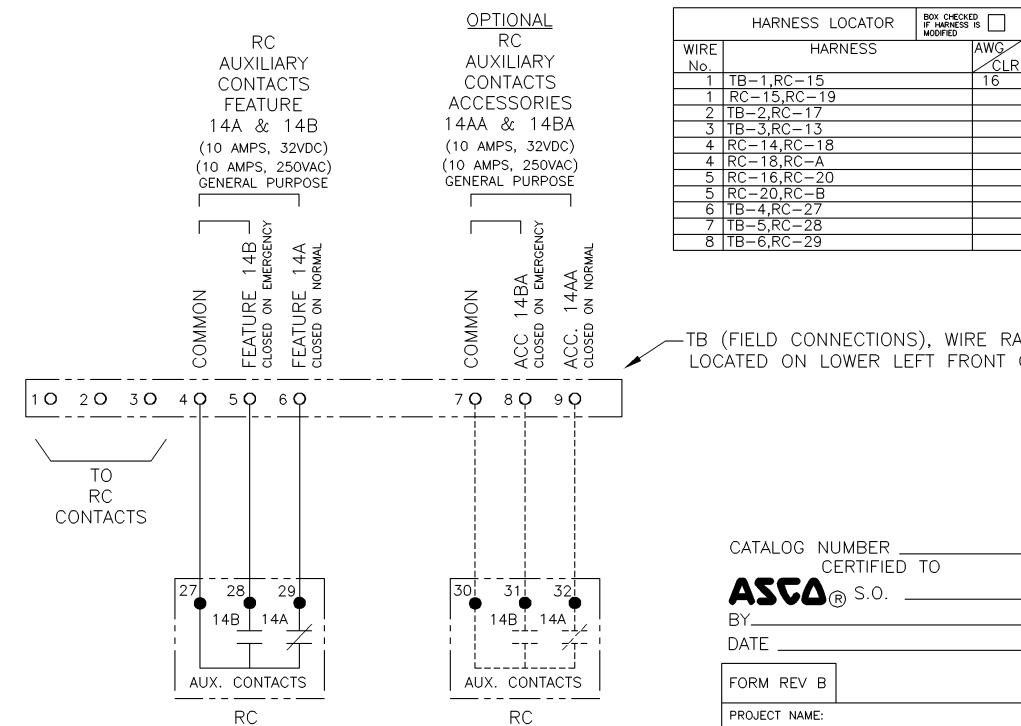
RC
AUXILIARY
CONTACTS
FEATURE
14A & 14B
(10 AMPS, 32VDC)
(10 AMPS, 250VAC)
GENERAL PURPOSE

OPTIONAL
RC
AUXILIARY
CONTACTS
ACCESSORIES
14AA & 14BA
(10 AMPS, 32VDC)
(10 AMPS, 250VAC)
GENERAL PURPOSE

| HARNESS LOCATOR | | BOX CHECKED IF HARNESS IS MODIFIED |
|---|---|---|
| WIRE No. | HARNESS | AWG CLR |
| 1 | TB-1,RC-15 | 16 |
| 1 | RC-15,RC-19 | |
| 2 | TB-2,RC-17 | |
| 3 | TB-3,RC-13 | |
| 4 | RC-14,RC-18 | |
| 4 | RC-18,RC-A | |
| 5 | RC-16,RC-20 | |
| 5 | RC-20,RC-B | |
| 6 | TB-4,RC-27 | |
| 7 | TB-5,RC-28 | |
| 8 | TB-6,RC-29 | |

COMMON
FEATURE 14B CLOSED ON EMERGENCY
FEATURE 14A CLOSED ON NORMAL
COMMON
ACC 14BA CLOSED ON EMERGENCY
ACC. 14AA CLOSED ON NORMAL

TB (FIELD CONNECTIONS), WIRE RA
LOCATED ON LOWER LEFT FRONT

1 2 3 4 5 6 7 8 9

TO
RC
CONTACTS

27 28 29
14B 14A
AUX. CONTACTS
RC

30 31 32
14B 14A
AUX. CONTACTS
RC

CATALOG NUMBER
CERTIFIED TO
ASCO® S.O.
BY
DATE
FORM REV B
PROJECT NAME: